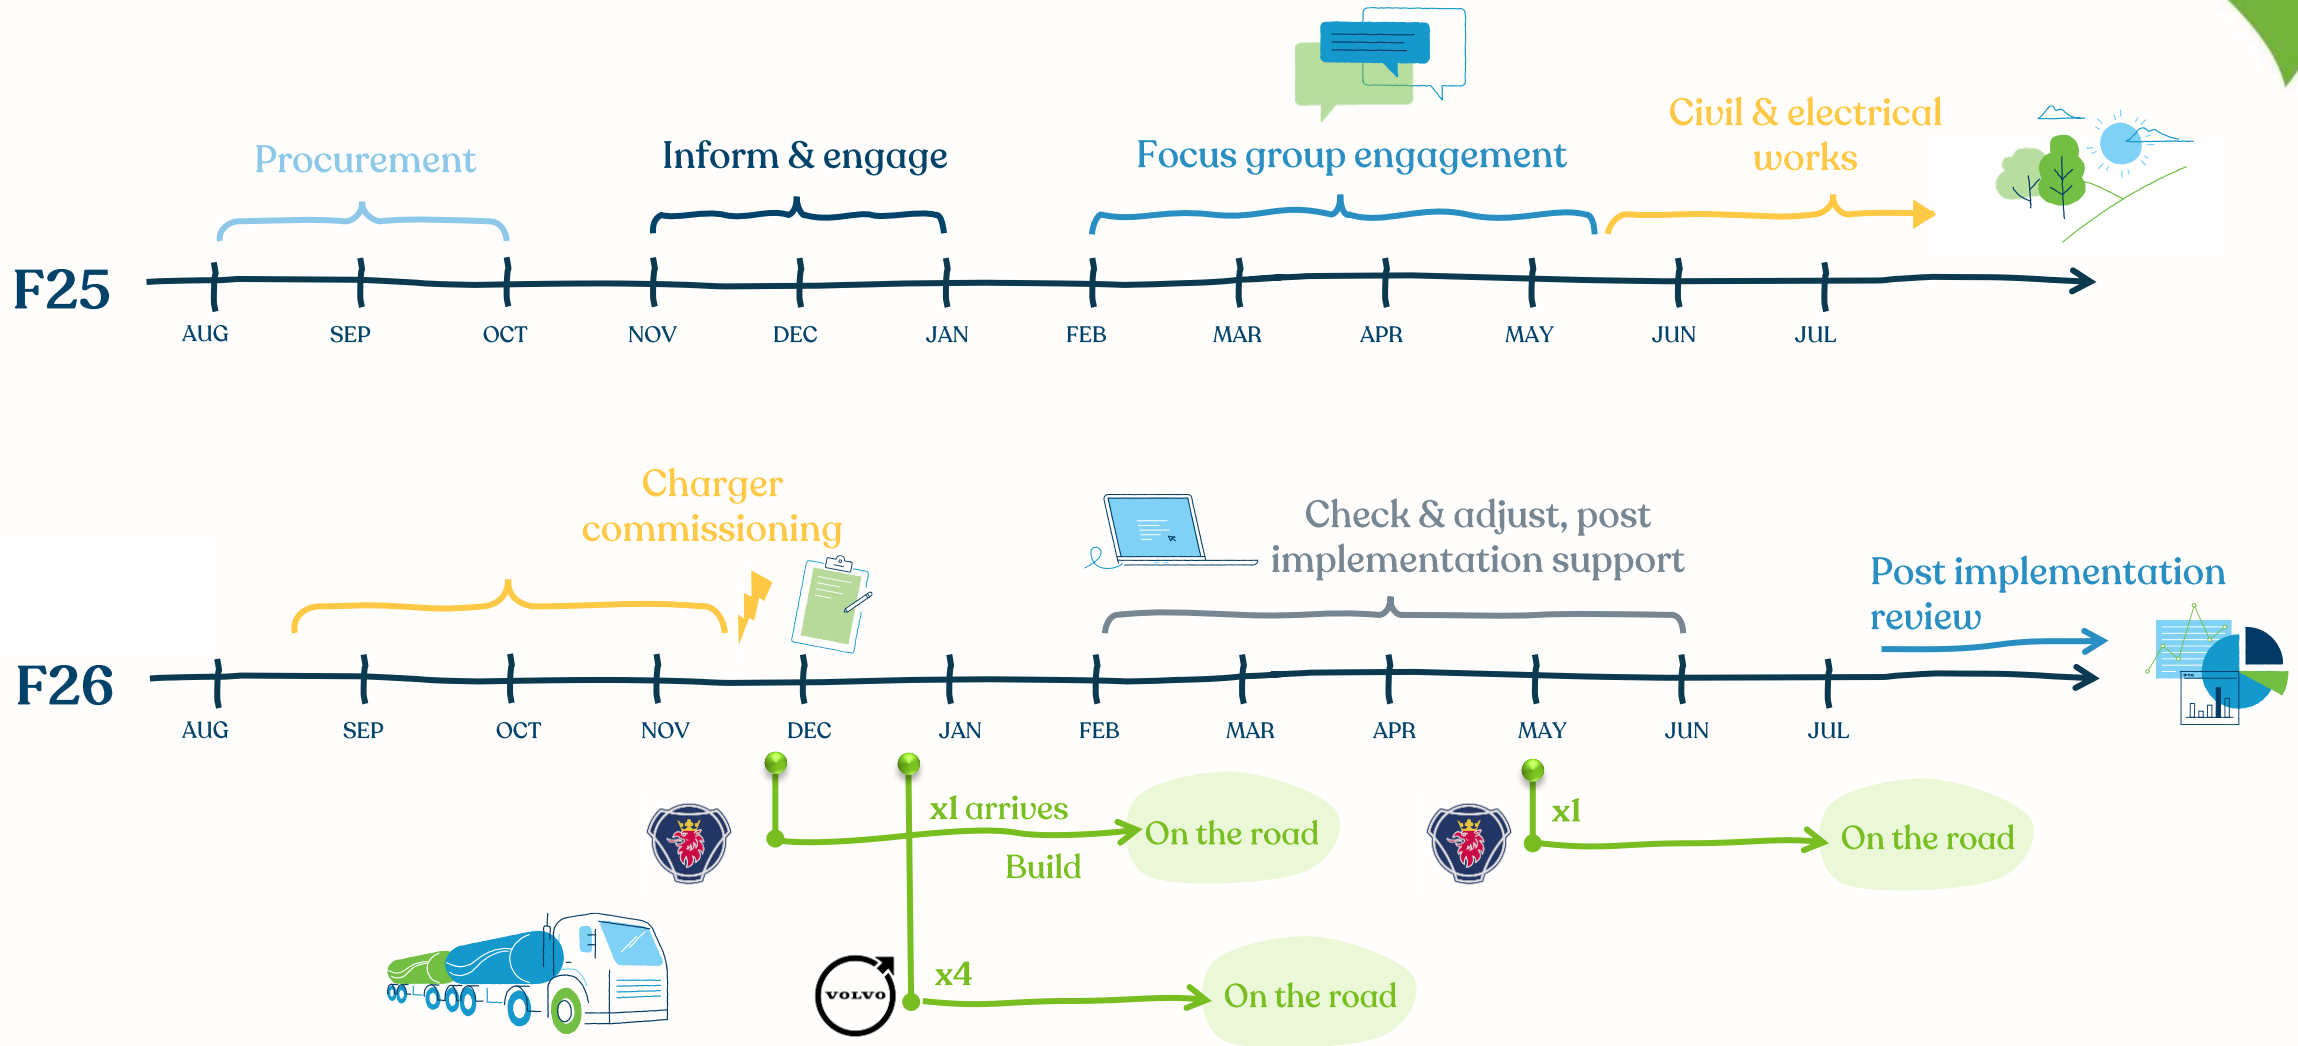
Procurement

Inform & engage

Focus group engagement

Civil & electrical works

F25

AUG SEP OCT NOV DEC JAN FEB MAR APR MAY JUN JUL

Charger commissioning

Check & adjust, post implementation support

Post implementation review

F26

AUG SEP OCT NOV DEC JAN FEB MAR APR MAY JUN JUL

x1 arrives

Build

On the road

x1

On the road

VOLVO

x4

On the road